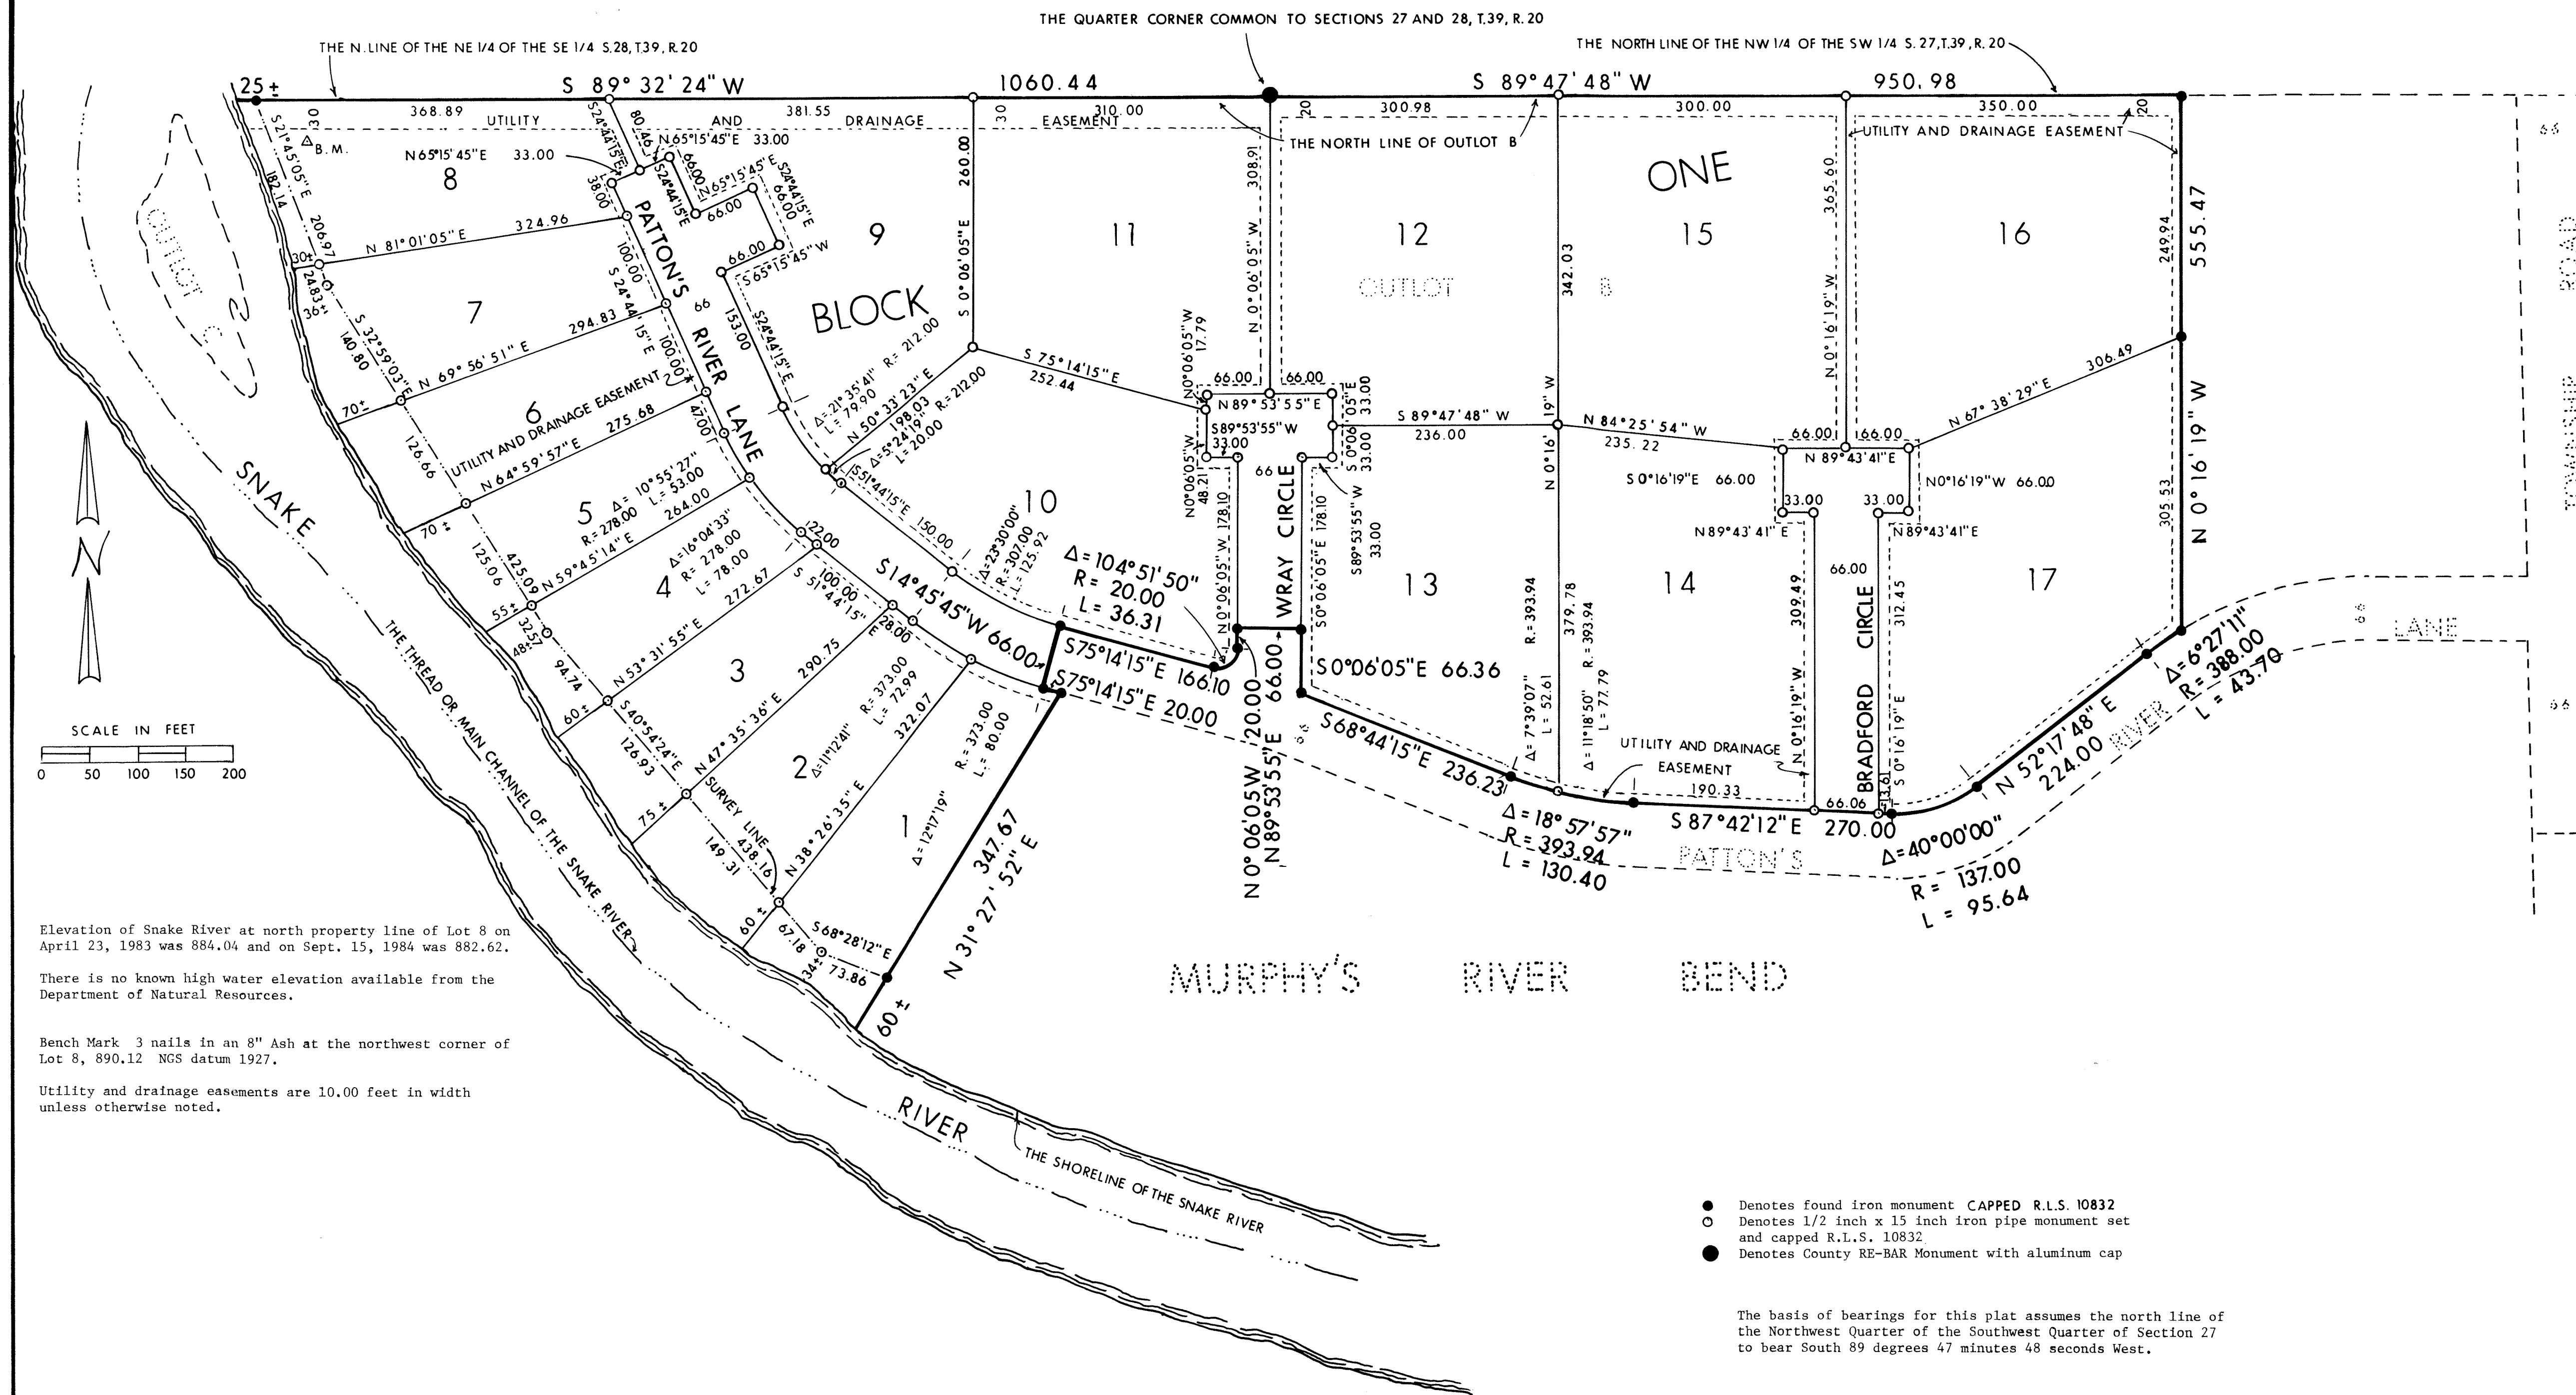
THE QUARTER CORNER COMMON TO SECTIONS 27 AND 28, T.39, R.20

THE N. LINE OF THE NE 1/4 OF THE SE 1/4 S.28, T.39, R.20

THE NORTH LINE OF THE NW 1/4 OF THE SW 1/4 S.27, T.39, R.20

25± S 89° 32' 24" W 1060.44

S 89° 47' 48" W 950.98

368.89 UTILITY AND 381.55 DRAINAGE 310.00 EASEMENT

300.98 300.00 350.00

THE NORTH LINE OF OUTLOT B

UTILITY AND DRAINAGE EASEMENT

ONE

B.M.

8 9 11 12 15 16

OUTLOT C

OUTLOT B

7 BLOCK

6 5 4 3 2 1

10 13 14 17

N65°15'45"E 33.00

N 81°01'05"E 324.96

N 69°56'51"E 294.83

N 64°59'57"E 275.68

N 59°45'14"E 264.00

N 53°31'55"E 272.67

N 47°35'36"E 290.75

N 38°26'35"E 322.07

N 31°27'52"E 347.67

S 21°45'05"E 182.14 206.97

S 32°59'03"E 140.80

126.66 125.06 425.09 94.74

S 40°54'24"E 126.93

SURVEY LINE 438.16

149.31

S68°28'12"E 73.86

67.18

PATTON'S RIVER LANE

UTILITY AND DRAINAGE EASEMENT

Δ=21°35'41" R=212.00 L=79.90

N 50°33'23"E 198.03

Δ=5°24'19" R=212.00 L=20.00

S51°44'15"E 150.00

S 75°14'15"E 252.44

Δ=23°30'00" R=307.00 L=125.92

Δ=10°55'27" R=278.00 L=53.00

Δ=16°04'33" R=278.00 L=78.00

S 51°44'15"E 100.00

Δ=11°12'41" R=373.00 L=72.99

Δ=12°17'19" R=373.00 L=80.00

S14°45'45"W 66.00

Δ=104°51'50" R=20.00 L=36.31

S75°14'15"E 166.10

S75°14'15"E 20.00

N0°06'05"W 20.00

N89°53'55"E

66.00

WRAY CIRCLE

S0°06'05"E 66.36

S68°44'15"E 236.23

Δ=18°57'57" R=393.94 L=130.40

S 87°42'12"E 270.00

Δ=40°00'00" R=137.00 L=95.64

N 52°17'48"E 224.00

Δ=6°27'11" R=388.00 L=43.70

N 0°06'05"W 308.91

N0°06'05"W 17.79

N 89°53'55"E

S89°53'55"W 33.00

N0°06'05"W 48.21

N0°06'05"W 178.10

S0°06'05"E 178.10

S89°53'55"W 33.00

S 89°47'48"W 236.00

N 84°25'54"W 235.22

N 0°16'19"W 342.03

N 0°16'19"W 365.60

S 0°16'19"E 66.00

N 89°43'41"E

N89°43'41"E

N0°16'19"W 66.00

N 67°38'29"E 306.49

N 0°16'19"W 555.47

249.94 305.53

Δ=7°39'07" R=393.94 L=52.61

379.78

Δ=11°18'50" R=393.94 L=77.79

N 0°16'19"W 309.49

BRADFORD CIRCLE

312.45

S 0°16'19"E

UTILITY AND DRAINAGE EASEMENT

190.33

66.06

PATTON'S RIVER LANE

MURPHY'S RIVER BEND

SNAKE RIVER

THE THREAD OR MAIN CHANNEL OF THE SNAKE RIVER

THE SHORELINE OF THE SNAKE RIVER

TOWNSHIP ROAD

SCALE IN FEET
0 50 100 150 200

N

Elevation of Snake River at north property line of Lot 8 on April 23, 1983 was 884.04 and on Sept. 15, 1984 was 882.62.

There is no known high water elevation available from the Department of Natural Resources.

Bench Mark 3 nails in an 8" Ash at the northwest corner of Lot 8, 890.12 NGS datum 1927.

Utility and drainage easements are 10.00 feet in width unless otherwise noted.

Denotes found iron monument CAPPED R.L.S. 10832
Denotes 1/2 inch x 15 inch iron pipe monument set and capped R.L.S. 10832
Denotes County RE-BAR Monument with aluminum cap

The basis of bearings for this plat assumes the north line of the Northwest Quarter of the Southwest Quarter of Section 27 to bear South 89 degrees 47 minutes 48 seconds West.